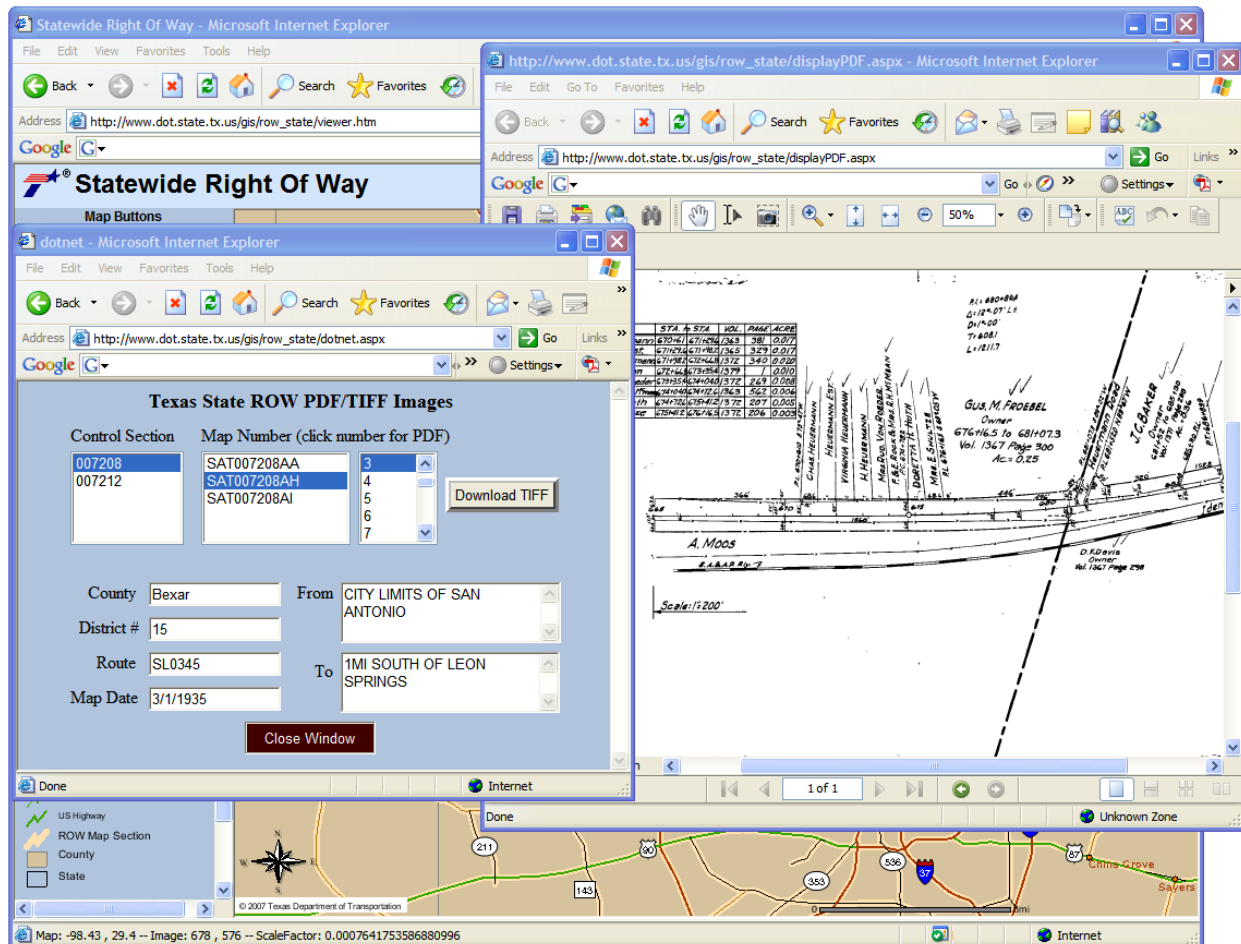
Statewide Right Of Way - Microsoft Internet Explorer

File Edit View Favorites Tools Help

Back Search Favorites

Address http://www.dot.state.tx.us/gis/row_state/viewer.htm

Google G

Statewide Right Of Way

Map Buttons

http://www.dot.state.tx.us/gis/row_state/displayPDF.aspx - Microsoft Internet Explorer

File Edit Go To Favorites Help

Back Search Favorites

Address http://www.dot.state.tx.us/gis/row_state/displayPDF.aspx Go Links

Google G Go Settings

50%

| STA. | STA. | VOL. | PAGE | ACRE |
|---|---|---|---|---|
| 670+61 | 671+74 | 1365 | 381 | 0.017 |
| 671+74 | 671+98 | 1365 | 329 | 0.017 |
| 671+98 | 672+66 | 1372 | 340 | 0.020 |
| 672+66 | 673+35 | 1379 | 1 | 0.010 |
| 673+35 | 674+04 | 1372 | 269 | 0.008 |
| 674+04 | 674+72 | 1363 | 562 | 0.006 |
| 674+72 | 675+41 | 1372 | 297 | 0.005 |
| 675+41 | 676+16 | 1372 | 206 | 0.003 |

P.I. = 680+86.8
Δ = 12°07' Lt
D = 1°00'
T = 608.1
L = 1211.7

CHAS. HEUERMANN
VIRGINIA HEUERMANN
H. HEUERMANN
MRS. RUD. VON ROEDER
DORETTA H. HUTH
MRS. E. SHULTZE

GUS. M. FROEBEL
Owner
676+16.5 to 681+07.3
Vol. 1367 Page 300
Ac. = 0.25

J.C. BAKER

A. Moos

D. K. Davis
Owner
Vol. 1367 Page 298

S.A.&A.P. Ry.

Scale: 1"=200'

1 of 1

Done Unknown Zone

dotnet - Microsoft Internet Explorer

File Edit View Favorites Tools Help

Back Search Favorites

Address http://www.dot.state.tx.us/gis/row_state/dotnet.aspx Go Links

Google G Settings

Texas State ROW PDF/TIFF Images

Control Section
007208
007212

Map Number (click number for PDF)
SAT007208AA
SAT007208AH
SAT007208AI

3
4
5
6
7

Download TIFF

County Bexar
District # 15
Route SL0345
Map Date 3/1/1935

From CITY LIMITS OF SAN ANTONIO

To 1MI SOUTH OF LEON SPRINGS

Close Window

Done Internet

US Highway
ROW Map Section
County
State

© 2007 Texas Department of Transportation

211 90 536 37 353 143 87

China Grove
Sayers

0 mi

Map: -98.43 , 29.4 -- Image: 678 , 576 -- ScaleFactor: 0.0007641753586880996

Internet